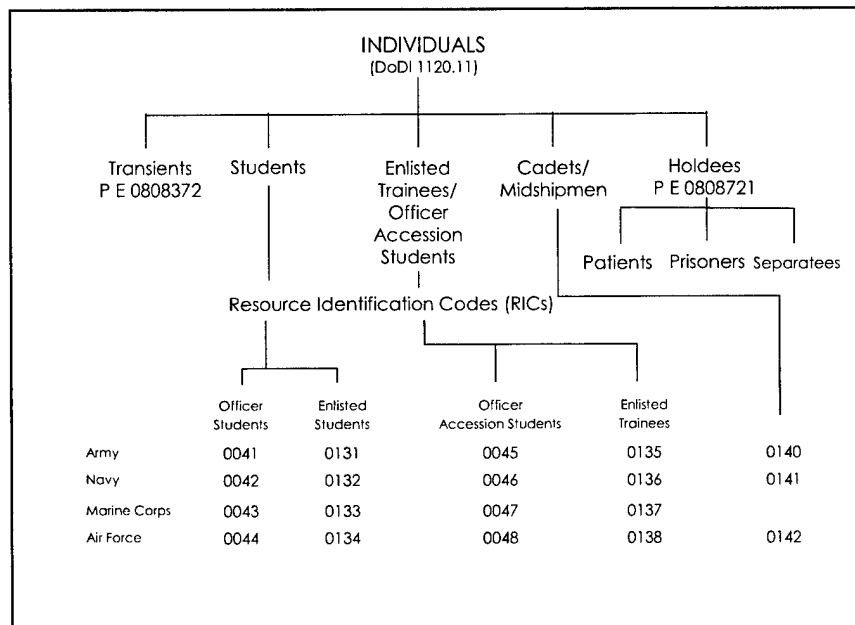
INDIVIDUALS
(DoDI 1120.11)

Transients
P E 0808372

Students

Enlisted Trainees/ Officer Accession Students

Cadets/ Midshipmen

Holdees
P E 0808721

Patients

Prisoners

Separatees

Resource Identification Codes (RICs)

| | Officer Students | Enlisted Students | Officer Accession Students | Enlisted Trainees | |
|---|---|---|---|---|---|
| Army | 0041 | 0131 | 0045 | 0135 | 0140 |
| Navy | 0042 | 0132 | 0046 | 0136 | 0141 |
| Marine Corps | 0043 | 0133 | 0047 | 0137 | |
| Air Force | 0044 | 0134 | 0048 | 0138 | 0142 |